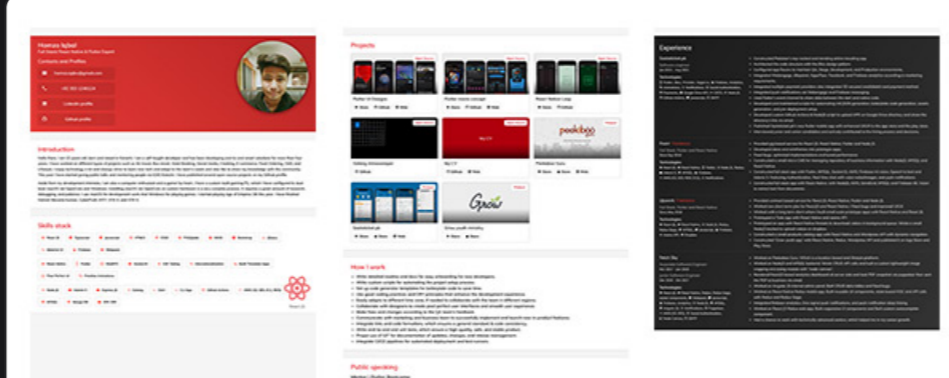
Hamza Iqbal

Full Stack Flutter Mobile & Python Expert

Contacts and Profiles

Introduction

Skills stack

Projects

Flutter UI Designs

Flutter movie concept

React Native Loop

Netflix Clone

My CV

Peekaboo

Peekaboo.pk

How I work

Public speaking

Experience